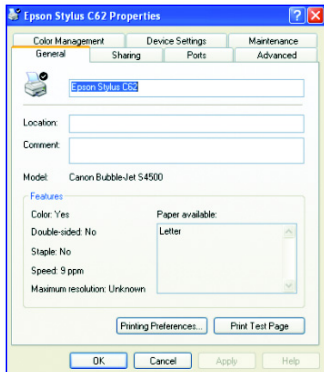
Epson Stylus C62 Properties

Color Management
Device Settings
Maintenance
General
Sharing
Ports
Advanced

Epson Stylus C62

Location:
Comment:

Model: Canon Bubble-Jet S4500

Features
Color: Yes
Double-sided: No
Staple: No
Speed: 9 ppm
Maximum resolution: Unknown

Paper available:
Letter

Printing Preferences...
Print Test Page

OK
Cancel
Apply
Help